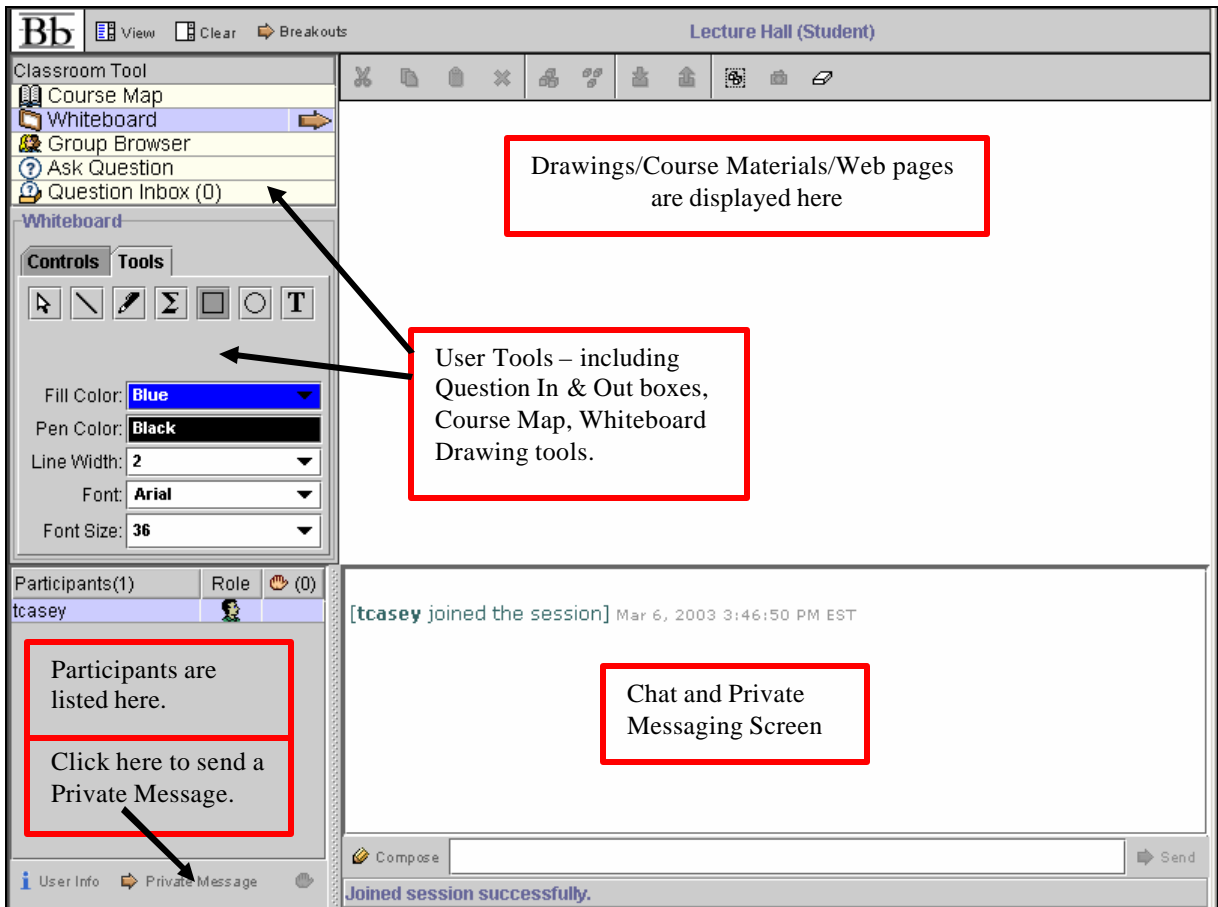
Bb View Clear Breakouts

Lecture Hall (Student)

Classroom Tool
Course Map
Whiteboard
Group Browser
Ask Question
Question Inbox (0)

Drawings/Course Materials/Web pages are displayed here

Whiteboard

Controls Tools

Σ T

User Tools – including Question In & Out boxes, Course Map, Whiteboard Drawing tools.

Fill Color: Blue
Pen Color: Black
Line Width: 2
Font: Arial
Font Size: 36

Participants(1) Role (0)
tcasey

[tcasey joined the session] Mar 6, 2003 3:46:50 PM EST

Participants are listed here.

Click here to send a Private Message.

Chat and Private Messaging Screen

Compose Send

User Info Private Message

Joined session successfully.